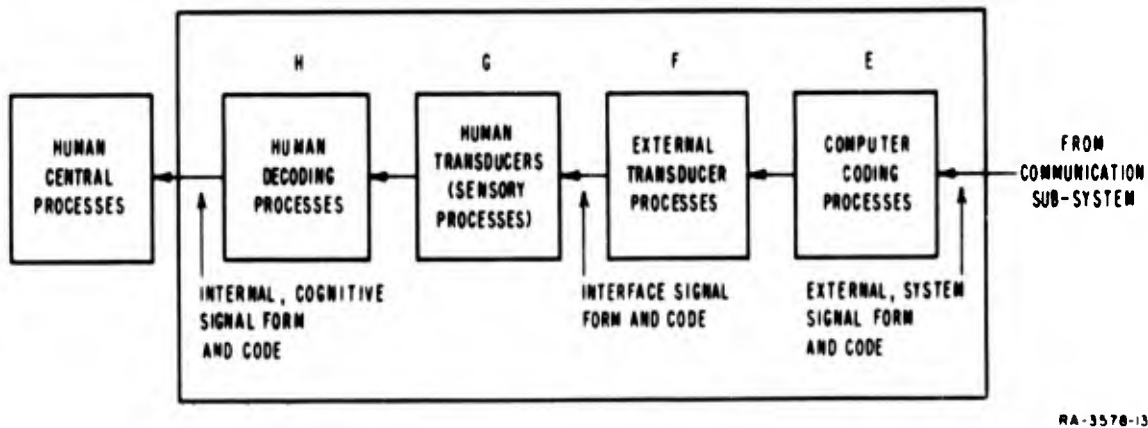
H

G

F

E

HUMAN CENTRAL PROCESSES

HUMAN DECODING PROCESSES

HUMAN TRANSDUCERS (SENSORY PROCESSES)

EXTERNAL TRANSDUCER PROCESSES

COMPUTER CODING PROCESSES

FROM COMMUNICATION SUB-SYSTEM

INTERNAL, COGNITIVE SIGNAL FORM AND CODE

INTERFACE SIGNAL FORM AND CODE

EXTERNAL, SYSTEM SIGNAL FORM AND CODE

RA-3578-13